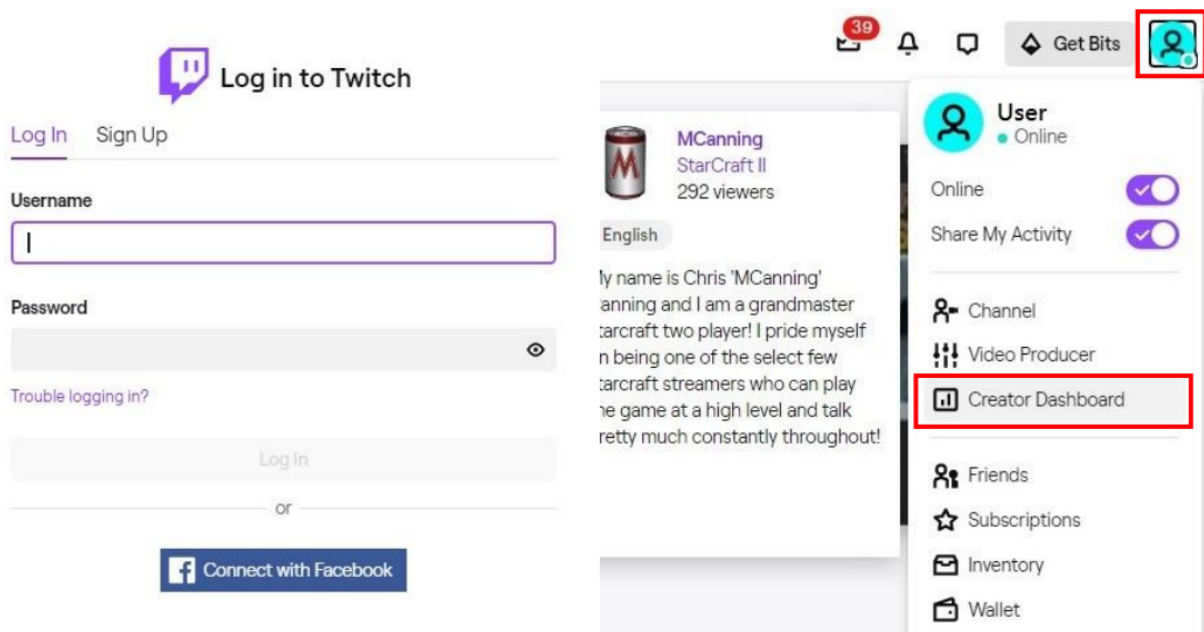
Log in to Twitch

Log In Sign Up

Username

Password

Trouble logging in?

Log In

or

Connect with Facebook

39

Get Bits

MCanning
StarCraft II
292 viewers

English

ly name is Chris 'MCanning' anning and I am a grandmaster tarcraft two player! I pride myself n being one of the select few tarcraft streamers who can play he game at a high level and talk retty much constantly throughout!

User
Online

Online

Share My Activity

Channel

Video Producer

Creator Dashboard

Friends

Subscriptions

Inventory

Wallet